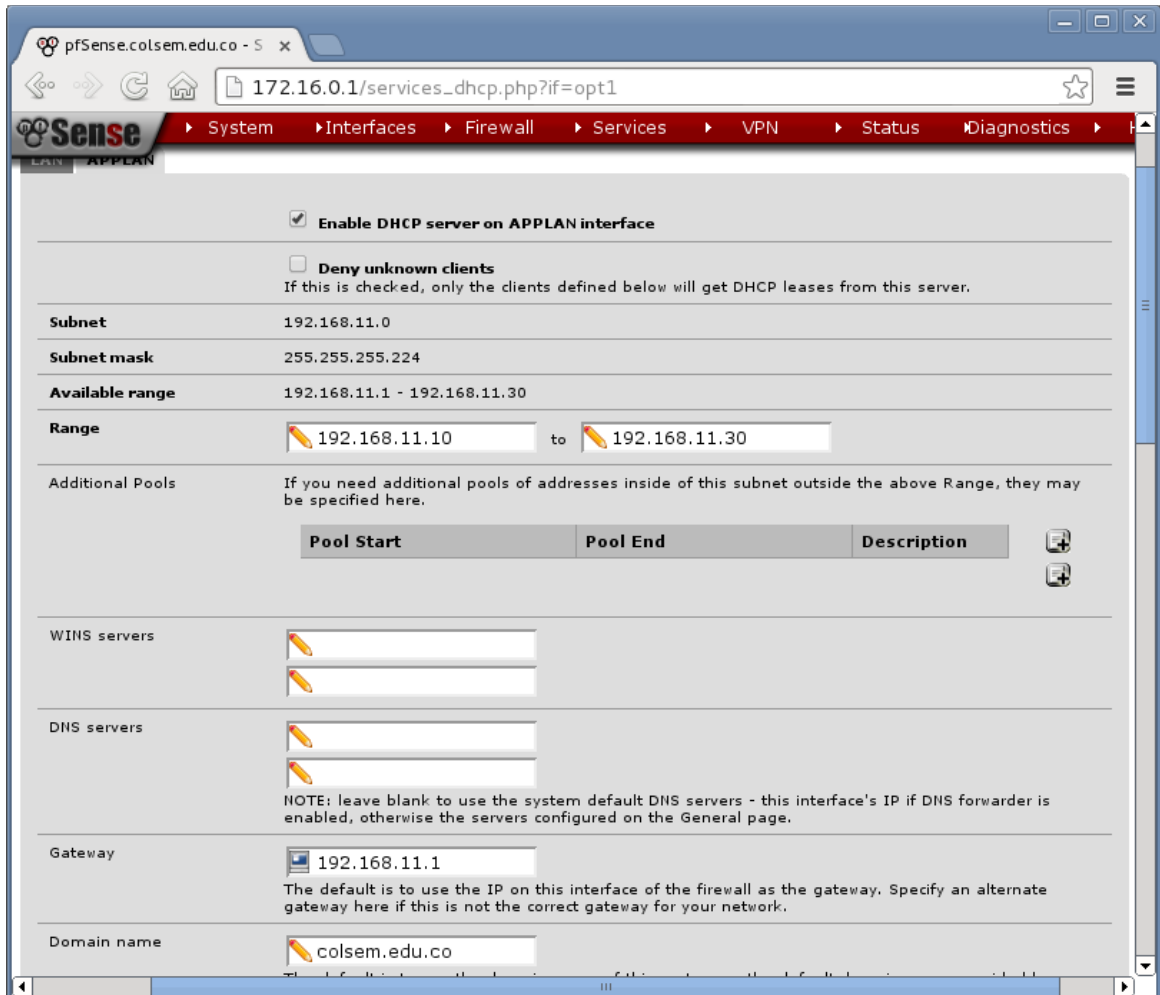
pfSense.colsem.edu.co - S ×

172.16.0.1/services_dhcp.php?if=opt1

Sense System Interfaces Firewall Services VPN Status Diagnostics

LAN APPLAN

Enable DHCP server on APPLAN interface

Deny unknown clients
If this is checked, only the clients defined below will get DHCP leases from this server.

| | |
|---|---|
| Subnet | 192.168.11.0 |
| Subnet mask | 255.255.255.224 |
| Available range | 192.168.11.1 - 192.168.11.30 |
| Range | 192.168.11.10 to 192.168.11.30 |

Additional Pools
If you need additional pools of addresses inside of this subnet outside the above Range, they may be specified here.

| Pool Start | Pool End | Description |
|---|---|---|

WINS servers

DNS servers

NOTE: leave blank to use the system default DNS servers - this interface's IP if DNS forwarder is enabled, otherwise the servers configured on the General page.

Gateway
192.168.11.1
The default is to use the IP on this interface of the firewall as the gateway. Specify an alternate gateway here if this is not the correct gateway for your network.

Domain name
colsem.edu.co
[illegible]